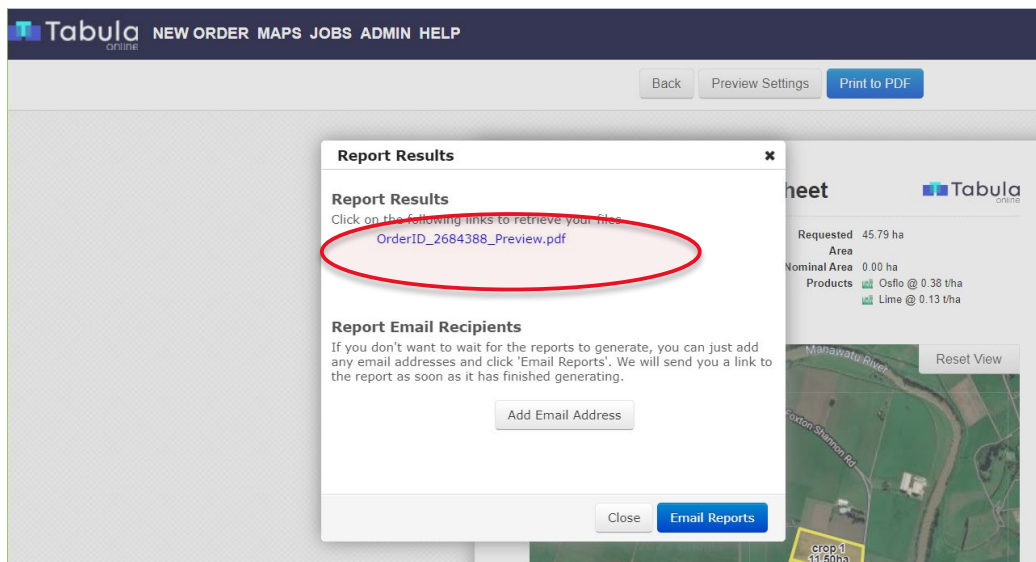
Tabula online NEW ORDER MAPS JOBS ADMIN HELP

Back Preview Settings Print to PDF

Report Results ×

Report Results
Click on the following links to retrieve your files
OrderID_2684388_Preview.pdf

Report Email Recipients
If you don't want to wait for the reports to generate, you can just add any email addresses and click 'Email Reports'. We will send you a link to the report as soon as it has finished generating.

Add Email Address

Close Email Reports

heet

Tabula online

Requested Area 45.79 ha
Nominal Area 0.00 ha
Products Osflo @ 0.38 t/ha
Lime @ 0.13 t/ha

Reset View

Manawatu River

Foxton Shannon Rd

crop 1
11.50ha